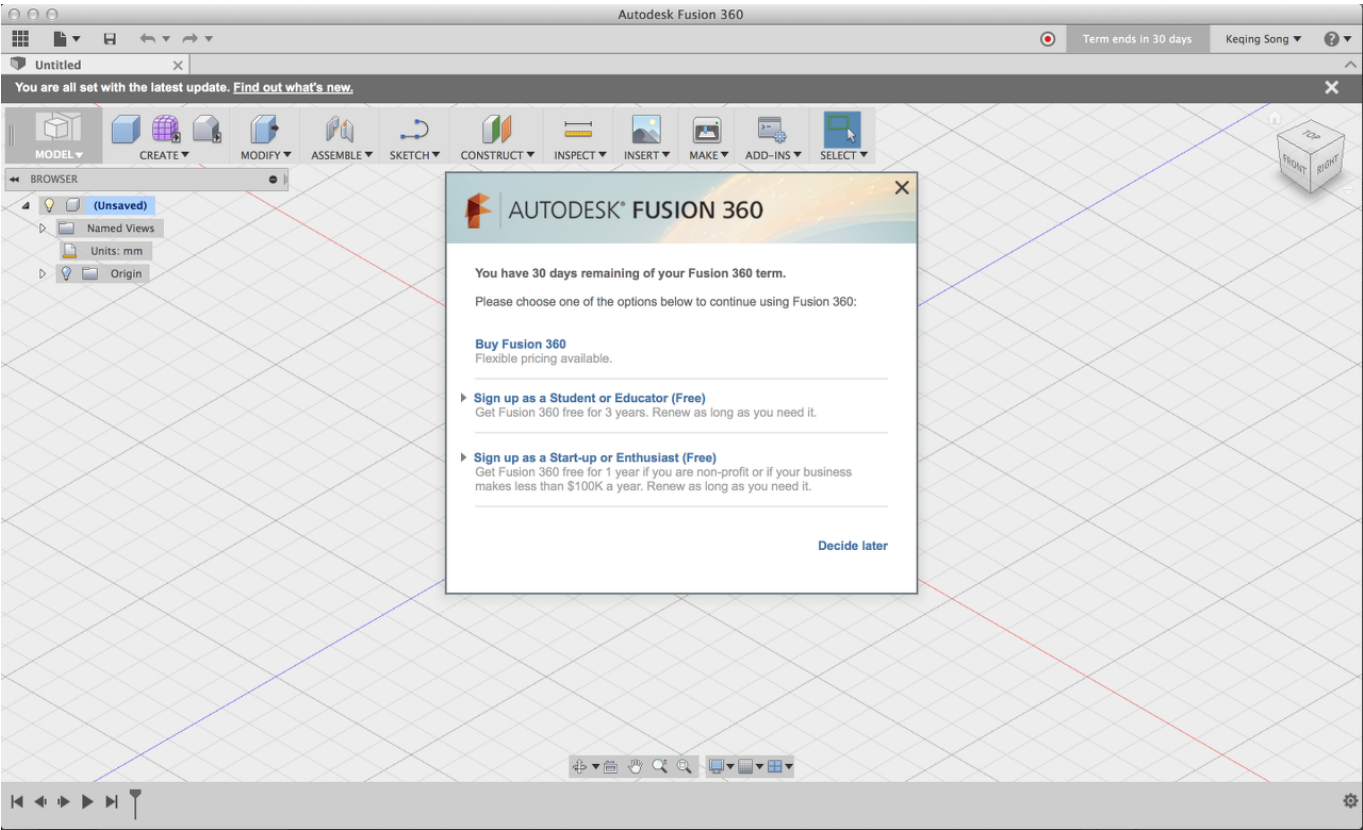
Autodesk Fusion 360

Term ends in 30 days

Keqing Song ▼

Untitled

You are all set with the latest update. Find out what's new.

MODEL ▼

CREATE ▼

MODIFY ▼

ASSEMBLE ▼

SKETCH ▼

CONSTRUCT ▼

INSPECT ▼

INSERT ▼

MAKE ▼

ADD-INS ▼

SELECT ▼

BROWSER

(Unsaved)

Named Views

Units: mm

Origin

TOP

FRONT

RIGHT

AUTODESK® FUSION 360

You have 30 days remaining of your Fusion 360 term.

Please choose one of the options below to continue using Fusion 360:

Buy Fusion 360
Flexible pricing available.

Sign up as a Student or Educator (Free)
Get Fusion 360 free for 3 years. Renew as long as you need it.

Sign up as a Start-up or Enthusiast (Free)
Get Fusion 360 free for 1 year if you are non-profit or if your business makes less than $100K a year. Renew as long as you need it.

Decide later